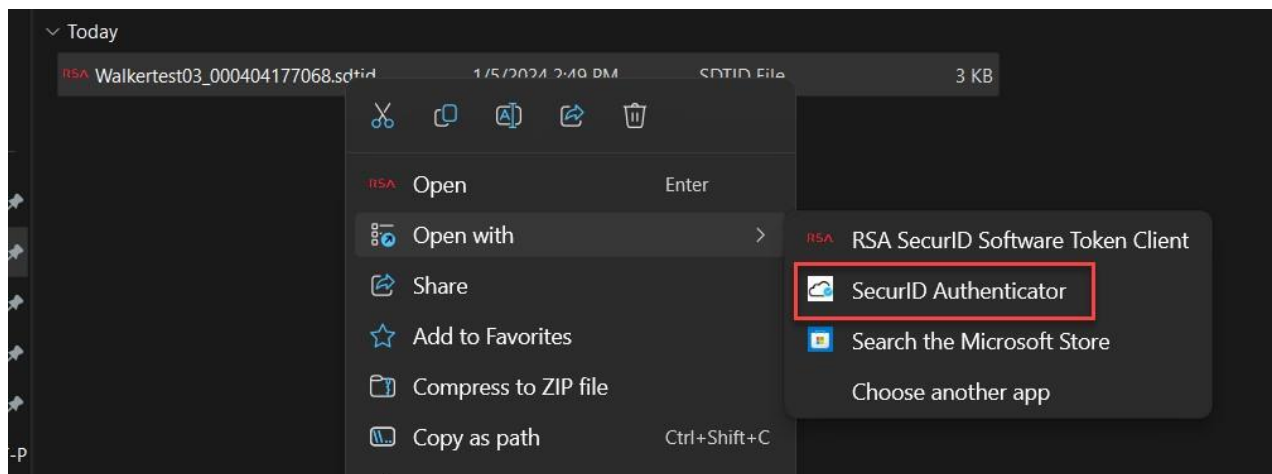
Today

RSA Walkertest03_000404177068.sdtid 1/5/2024 2:49 PM SDTID File 3 KB

RSA Open Enter

Open with

Share

Add to Favorites

Compress to ZIP file

Copy as path Ctrl+Shift+C

RSA RSA SecurID Software Token Client

SecurID Authenticator

Search the Microsoft Store

Choose another app

-P